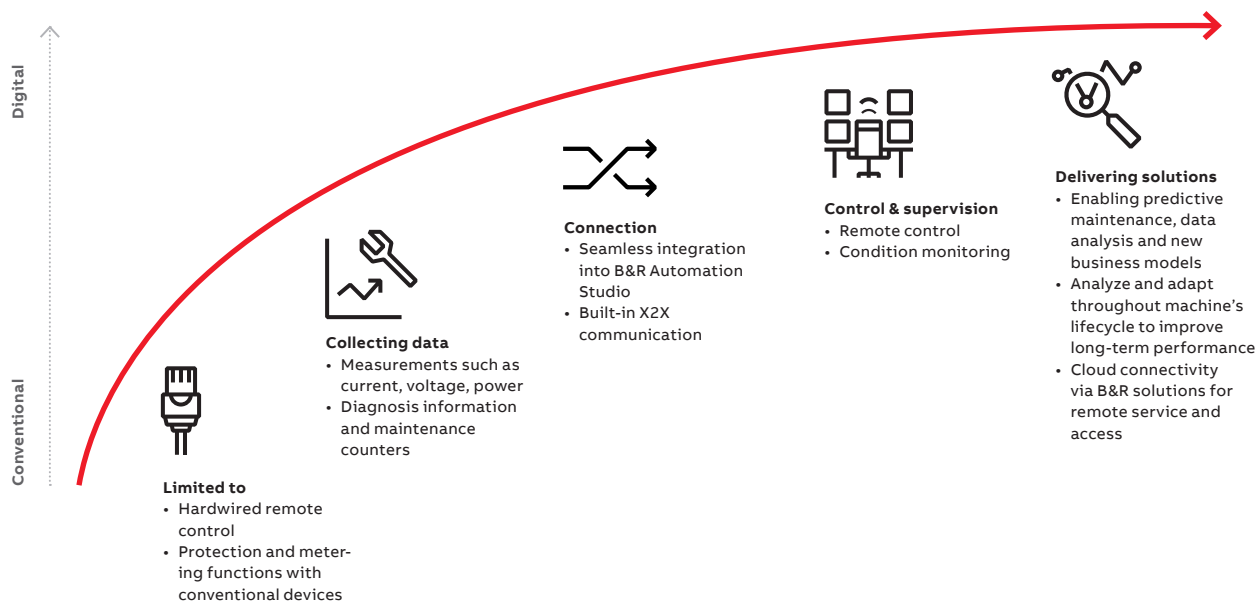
Digital

Conventional

Limited to
• Hardwired remote control
• Protection and metering functions with conventional devices

Collecting data
• Measurements such as current, voltage, power
• Diagnosis information and maintenance counters

Connection
• Seamless integration into B&R Automation Studio
• Built-in X2X communication

Control & supervision
• Remote control
• Condition monitoring

Delivering solutions
• Enabling predictive maintenance, data analysis and new business models
• Analyze and adapt throughout machine's lifecycle to improve long-term performance
• Cloud connectivity via B&R solutions for remote service and access